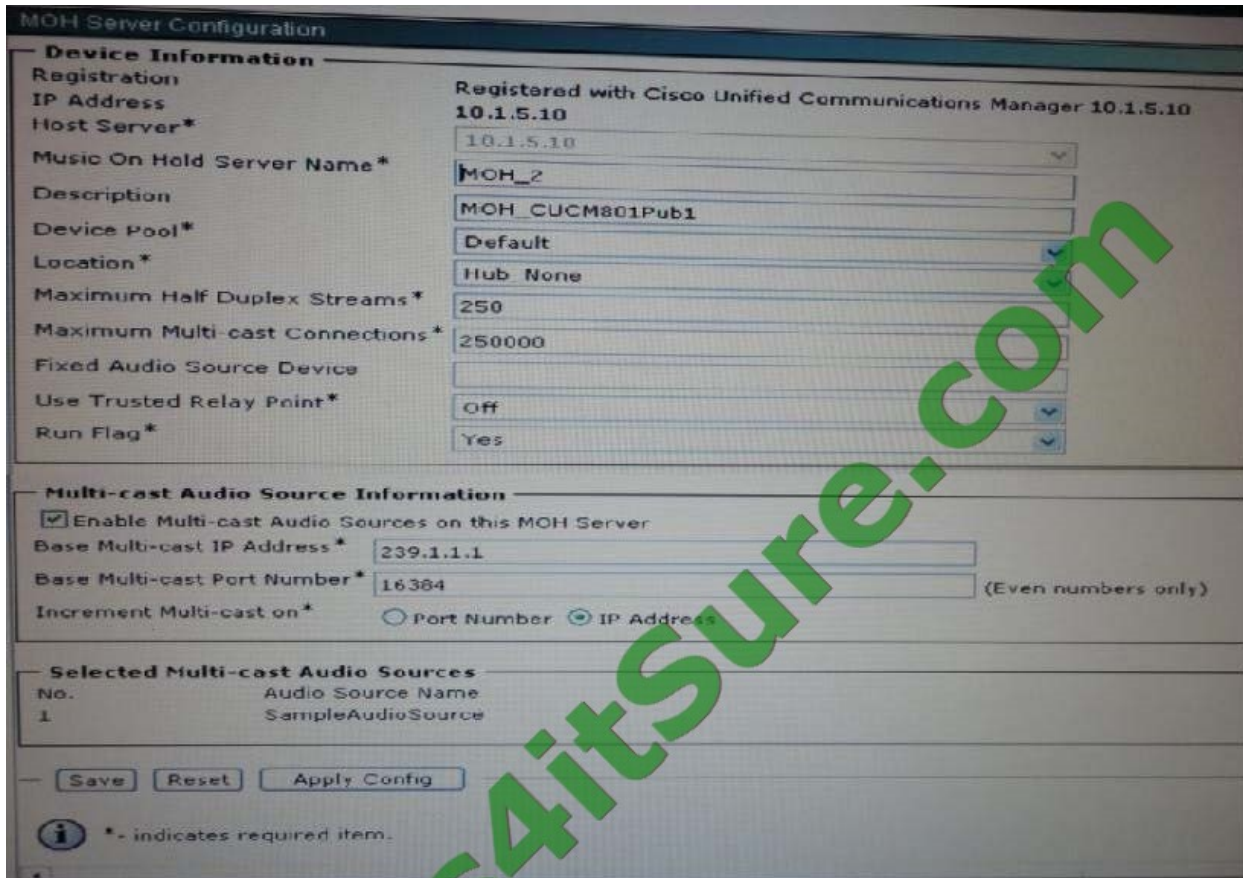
MOH Server Configuration

Device Information

Registration: Registered with Cisco Unified Communications Manager 10.1.5.10

IP Address: 10.1.5.10

Host Server*: 10.1.5.10

Music On Hold Server Name*: MOH_2

Description: MOH_CUCM801Pub1

Device Pool*: Default

Location*: Hub_None

Maximum Half Duplex Streams*: 250

Maximum Multi-cast Connections*: 250000

Fixed Audio Source Device:

Use Trusted Relay Point*: Off

Run Flag*: Yes

Multi-cast Audio Source Information

☑ Enable Multi-cast Audio Sources on this MOH Server

Base Multi-cast IP Address*: 239.1.1.1

Base Multi-cast Port Number*: 16384 (Even numbers only)

Increment Multi-cast on*: ○ Port Number ◉ IP Address

Selected Multi-cast Audio Sources

| No. | Audio Source Name |
|---|---|
| 1 | SampleAudioSource |

Save | Reset | Apply Config

*- indicates required item.

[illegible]4itSure.com